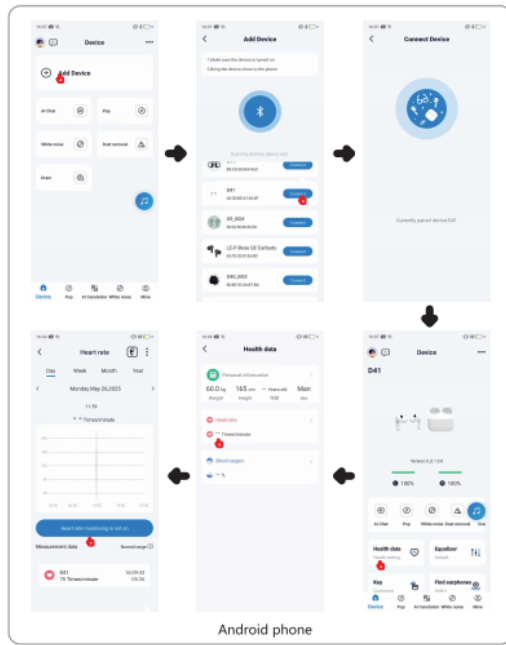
Device

Add Device

AI Chat

Pray

White noise

Dust removal

Drain

Device Pray AI translation White noise Mine

Add Device

1.Make sure the device is turned on
2.Bring the device close to the phone

Scanning devices, please wait

D41

Connect

D8_BOX

Connect

LE-P-Bose QC Earbuds

Connect

D40_BOX

Connect

Connect Device

Currently paired device D41

Heart rate

Day Week Month Year

Monday May 06,2023

11:59

-- Times/minute

Heart rate monitoring is not on

Measurement data

Normal range

D41

75 Times/minute

Health data

Personal information

60.0 kg Weight

165 cm Height

-- Years old Age

Man Sex

Heart rate

-- Times/minute

Blood oxygen

-- %

Device

D41

100%

100%

AI Chat

Pray

White noise

Dust removal

Health data

Health testing

Equalizer

Default

Key

Find earphones

Device Pray AI translation White noise Mine

Android phone